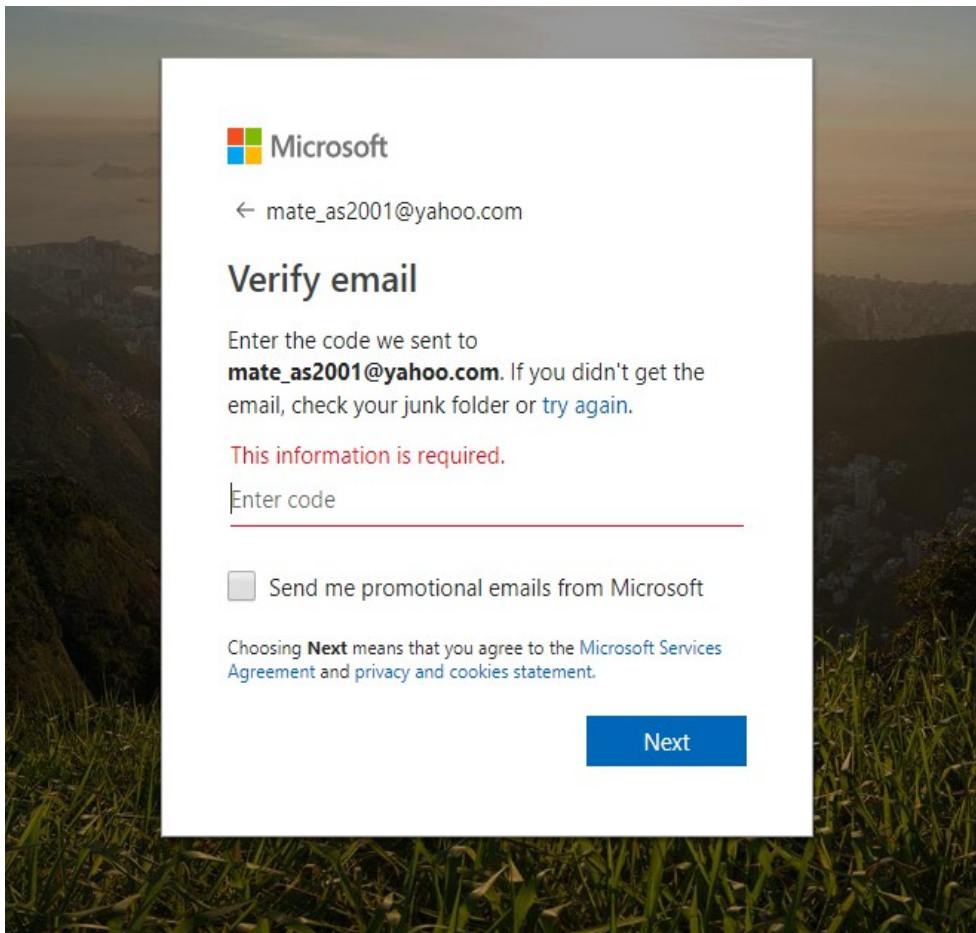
Microsoft

← mate_as2001@yahoo.com

Verify email

Enter the code we sent to **mate_as2001@yahoo.com**. If you didn't get the email, check your junk folder or try again.

This information is required.

Enter code

Send me promotional emails from Microsoft

Choosing **Next** means that you agree to the Microsoft Services Agreement and privacy and cookies statement.

Next